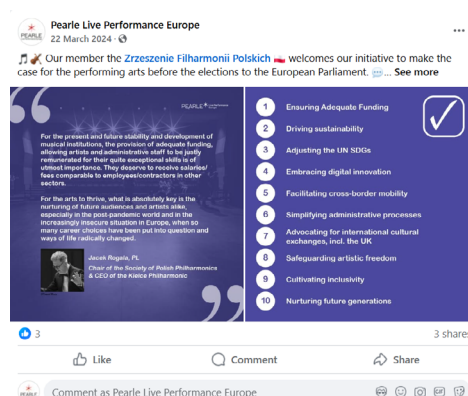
PEARLE
Pearle Live Performance Europe
22 March 2024 · 🌐

🎵🎻 Our member the Zrzeszenie Filharmonii Polskich 🇵🇱 welcomes our initiative to make the case for the performing arts before the elections to the European Parliament. 🇪🇺... See more

PEARLE

For the present and future stability and development of musical institutions, the provision of adequate funding, allowing artists and administrative staff to be justly remunerated for their quite exceptional skills is of utmost importance. They deserve to receive salaries/ fees comparable to employees/contractors in other sectors.

For the arts to thrive, what is absolutely key is the nurturing of future audiences and artists alike, especially in the post-pandemic world and in the increasingly insecure situation in Europe, when so many career choices have been put into question and ways of life radically changed.

Jacek Rogala, PL
Chair of the Society of Polish Philharmonics & CEO of the Kielce Philharmonic

1 Ensuring Adequate Funding
2 Driving sustainability
3 Adjusting the UN SDGs
4 Embracing digital innovation
5 Facilitating cross-border mobility
6 Simplifying administrative processes
7 Advocating for international cultural exchanges, incl. the UK
8 Safeguarding artistic freedom
9 Cultivating inclusivity
10 Nurturing future generations

👍 3
3 shares

Like
Comment
Share

PEARLE
Comment as Pearle Live Performance Europe